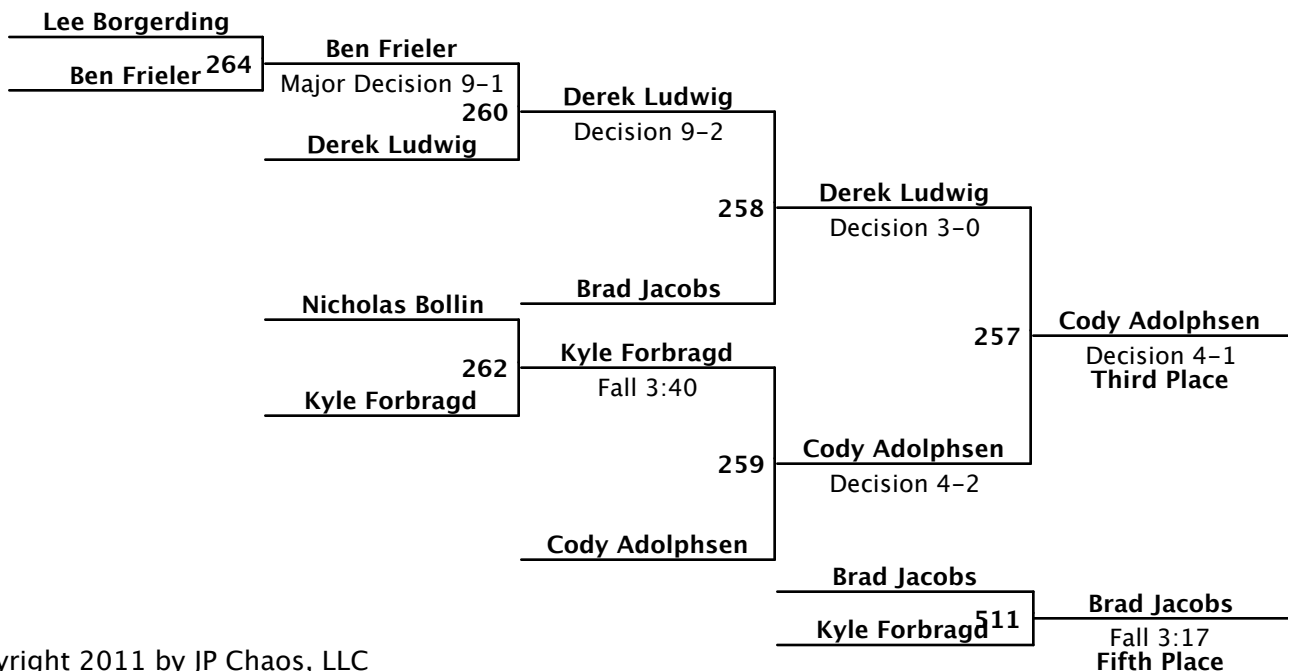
Lee Borgerding
Ben Frieler 264
Ben Frieler
Major Decision 9-1
260
Derek Ludwig
Derek Ludwig
Decision 9-2
258
Derek Ludwig
Decision 3-0
Brad Jacobs
Nicholas Bollin
262
Kyle Forbragd
Kyle Forbragd
Fall 3:40
257
Cody Adolphsen
Decision 4-1
Third Place
259
Cody Adolphsen
Decision 4-2
Cody Adolphsen
Brad Jacobs
Kyle Forbragd 511
Brad Jacobs
Fall 3:17
Fifth Place
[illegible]yright 2011 by JP Chaos, LLC